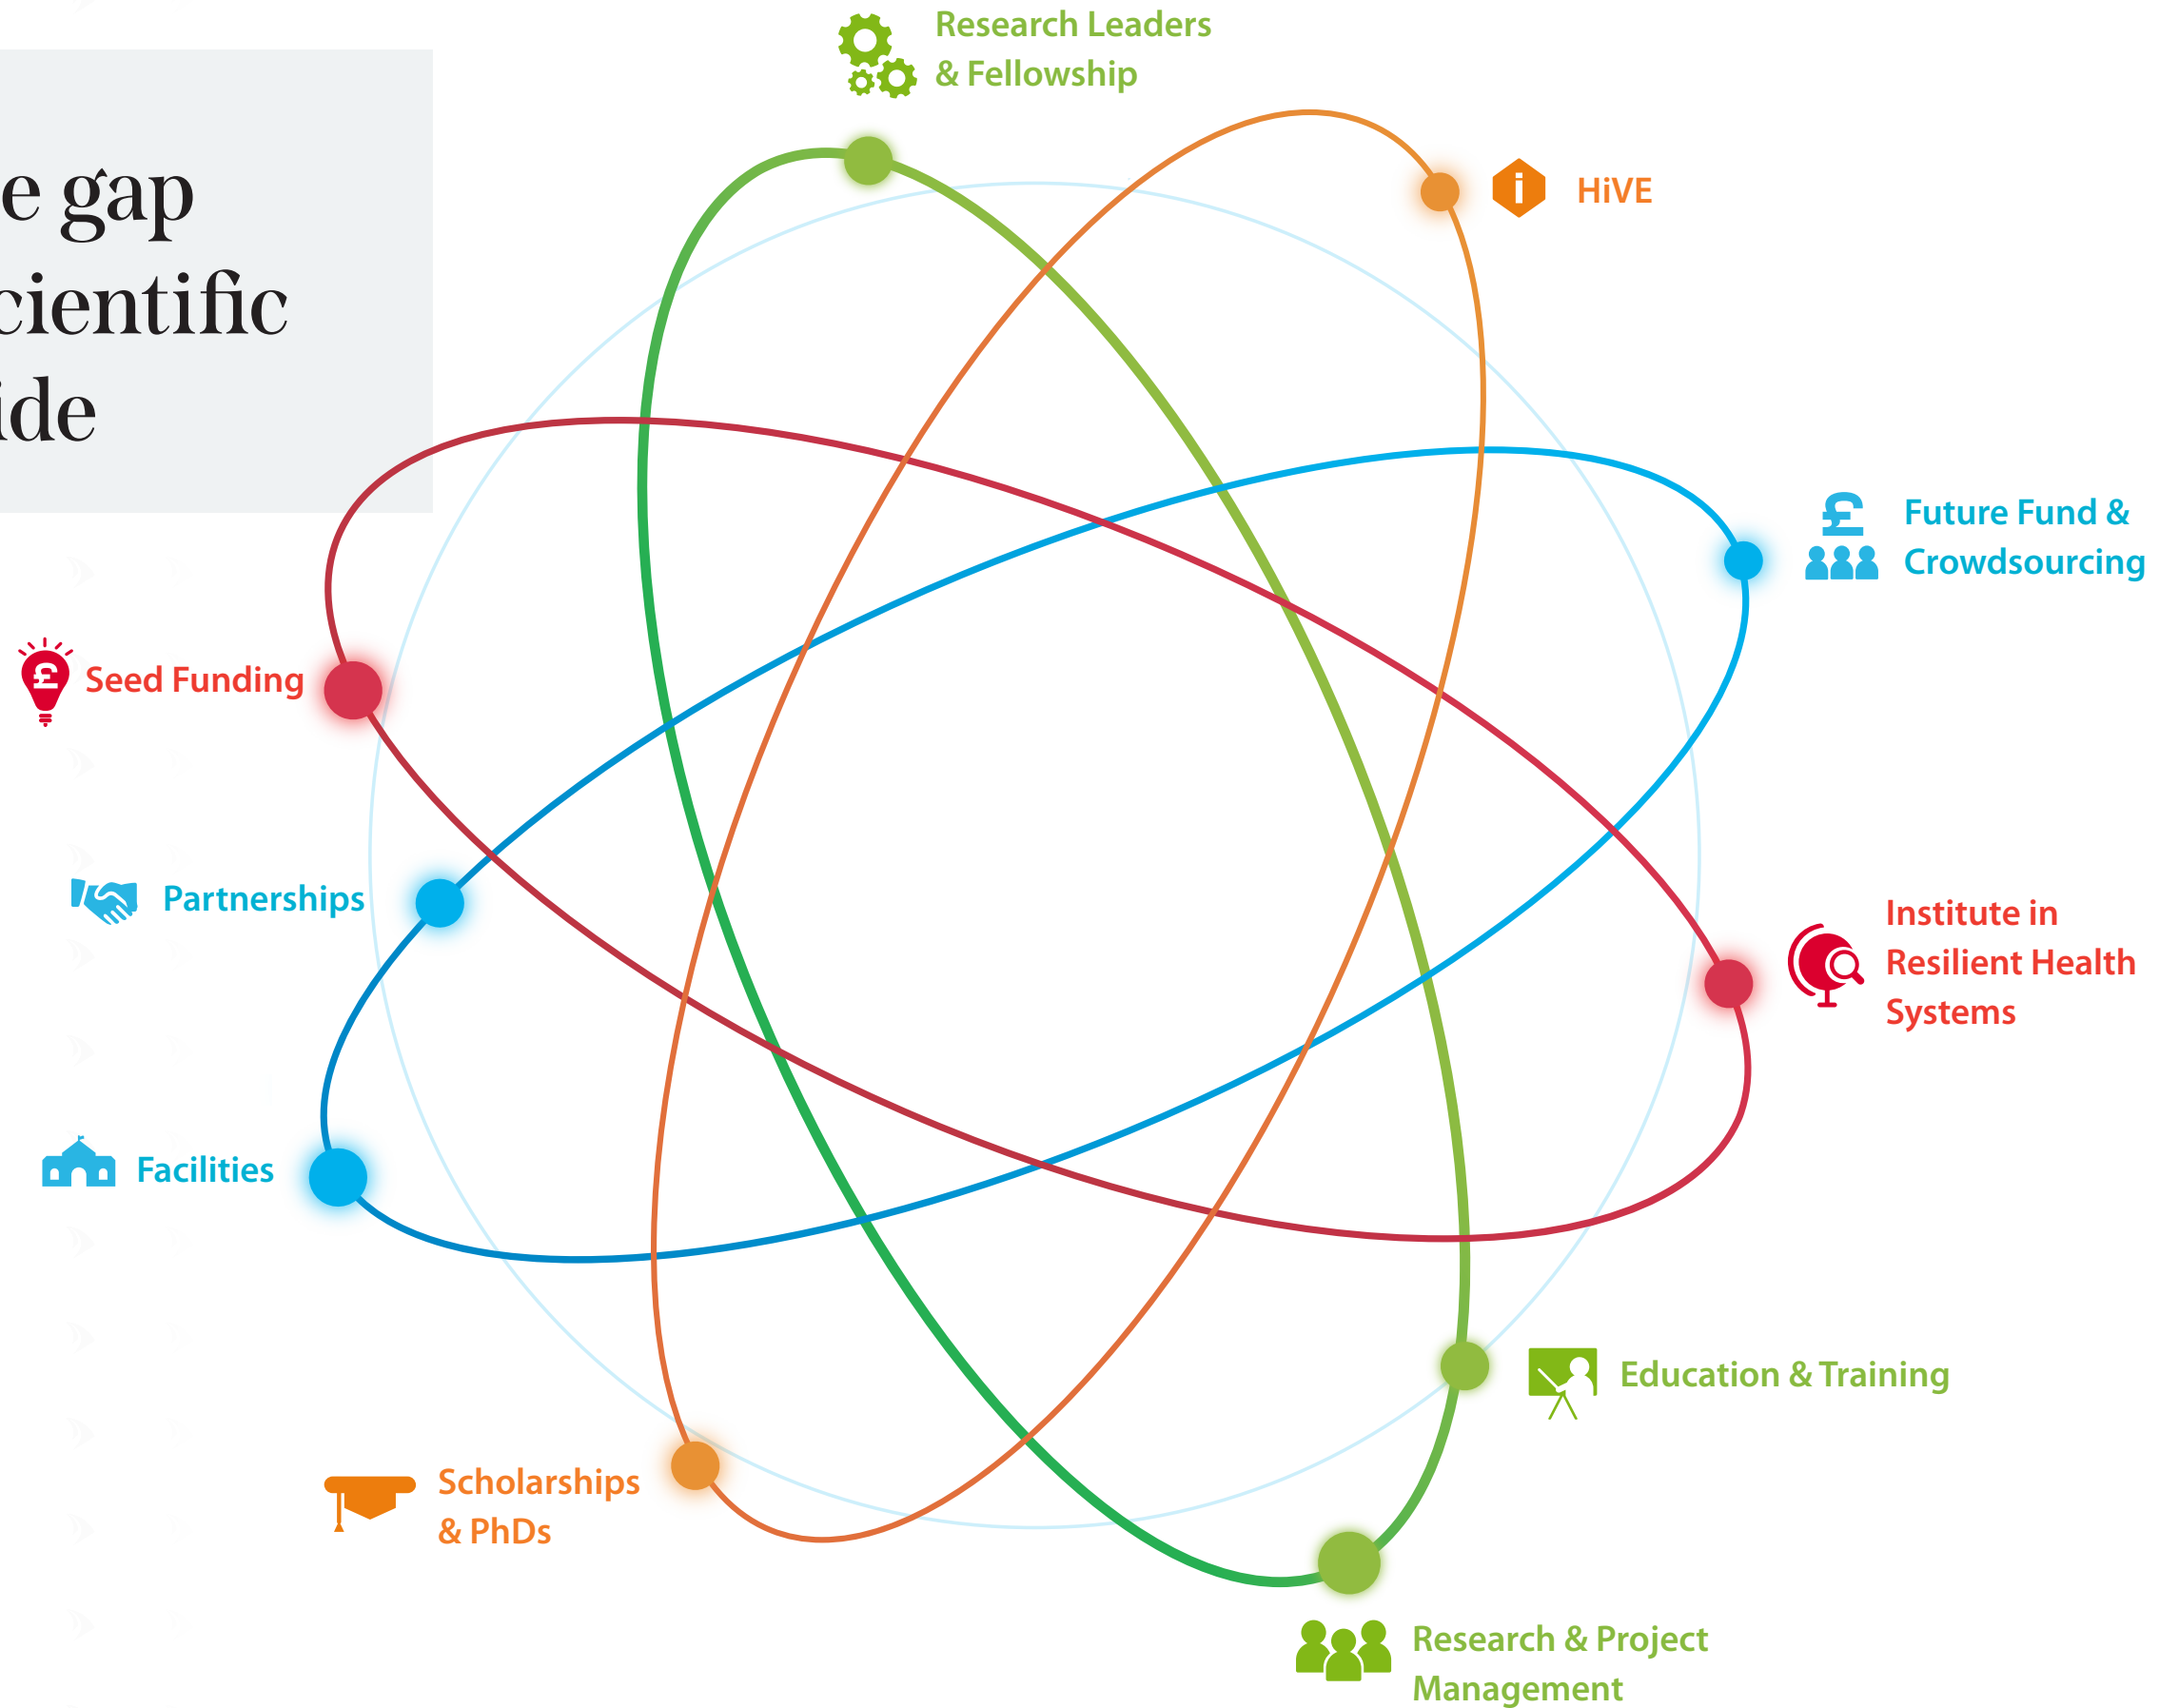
e gap
cientific
ide

Research Leaders & Fellowship

HiVE

Future Fund & Crowdsourcing

Seed Funding

Partnerships

Institute in Resilient Health Systems

Facilities

Education & Training

Scholarships & PhDs

Research & Project Management